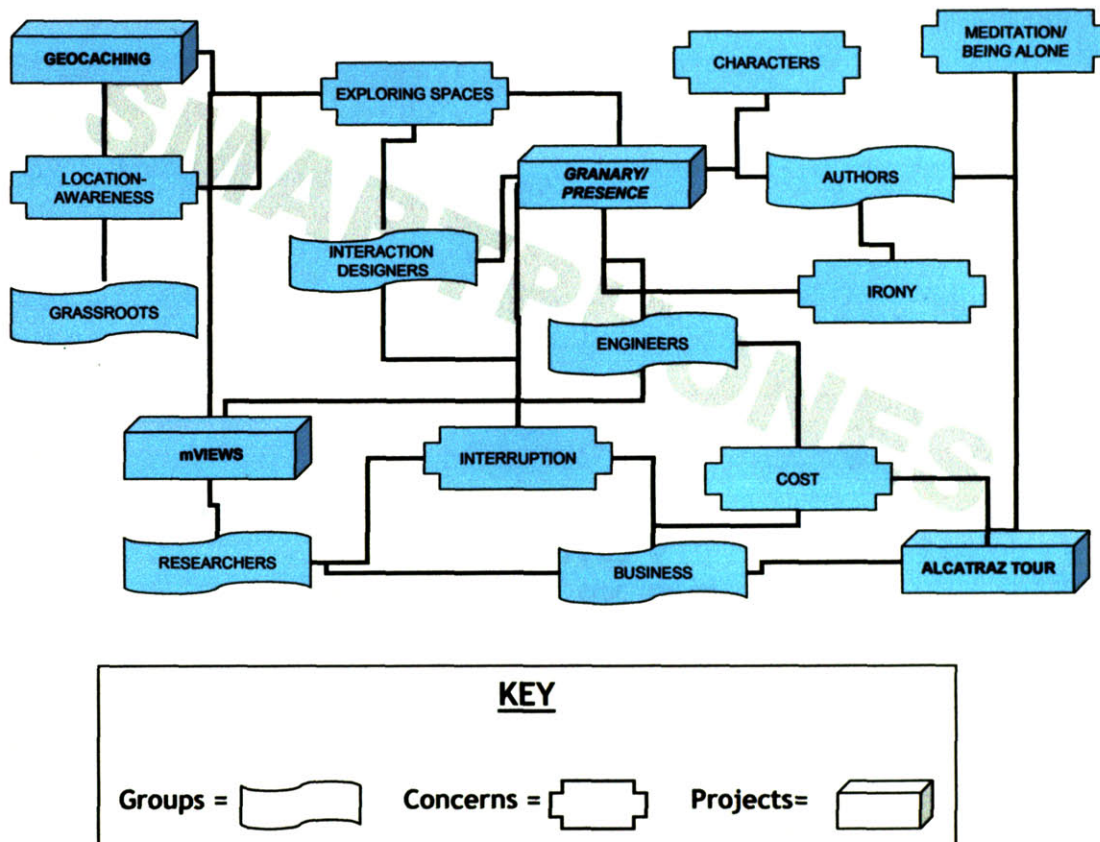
SMARTPHONES

GEOCACHING

LOCATION-AWARENESS

GRASSROOTS

EXPLORING SPACES

INTERACTION DESIGNERS

GRANARY/ PRESENCE

CHARACTERS

AUTHORS

MEDITATION/ BEING ALONE

IRONY

ENGINEERS

mVIEWS

INTERRUPTION

COST

RESEARCHERS

BUSINESS

ALCATRAZ TOUR

KEY

Groups =

Concerns =

Projects=